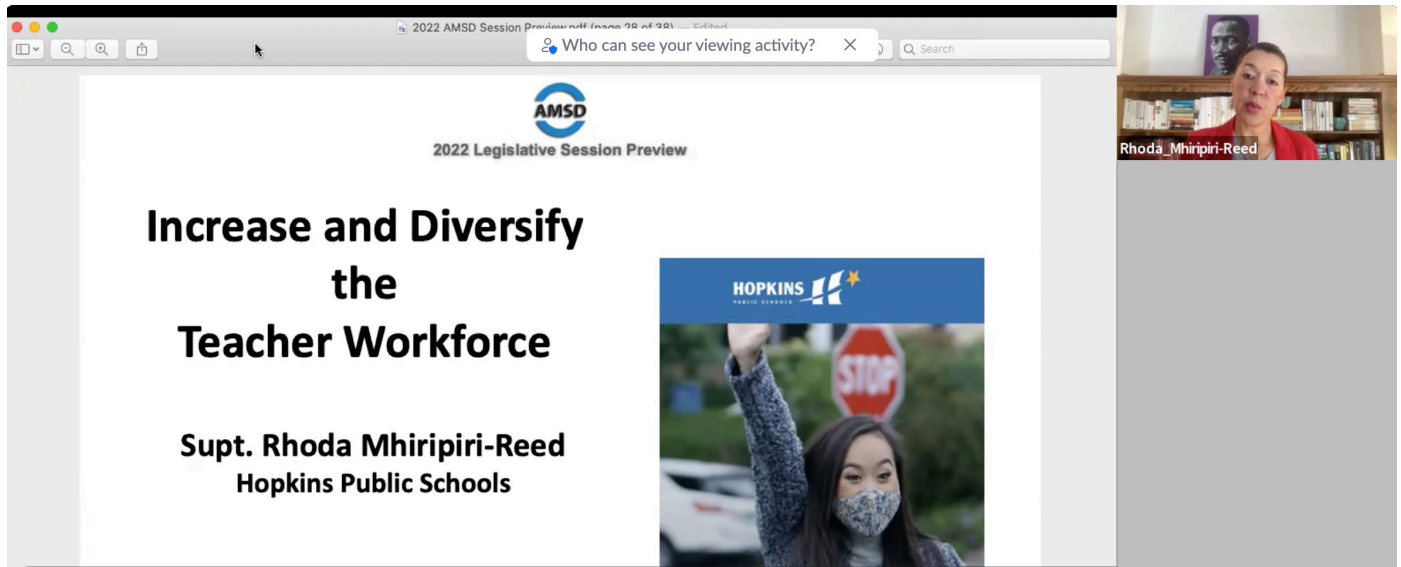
2022 AMSD Session Preview.pdf (page 28 of 38) — Edited

Who can see your viewing activity?

Search

AMSD
2022 Legislative Session Preview

Increase and Diversify the Teacher Workforce

Supt. Rhoda Mhiripiri-Reed
Hopkins Public Schools

HOPKINS PUBLIC SCHOOLS

STOP

Rhoda_Mhiripiri-Reed